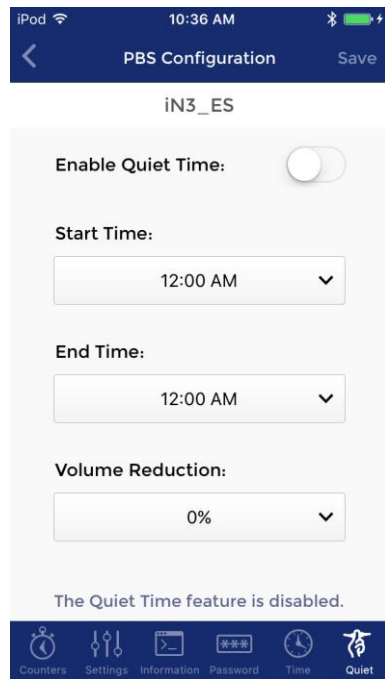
iPod
10:36 AM
PBS Configuration
Save
iN3_ES

Enable Quiet Time:

Start Time:
12:00 AM

End Time:
12:00 AM

Volume Reduction:
0%

The Quiet Time feature is disabled.

Counters Settings Information \*\*\* Password Time Quiet